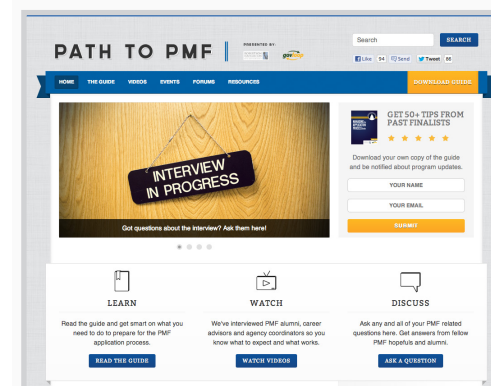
PATH TO PMF

PRESENTED BY:

Search

SEARCH

Like 94

Send

Tweet 68

HOME

THE GUIDE

VIDEOS

EVENTS

FORUMS

RESOURCES

DOWNLOAD GUIDE

INTERVIEW IN PROGRESS

Got questions about the interview? Ask them here!

GET 50+ TIPS FROM PAST FINALISTS

★ ★ ★ ★ ★

Download your own copy of the guide and be notified about program updates.

YOUR NAME

YOUR EMAIL

SUBMIT

LEARN

Read the guide and get smart on what you need to do to prepare for the PMF application process.

READ THE GUIDE

WATCH

We've interviewed PMF alumni, career advisors and agency coordinators so you know what to expect and what works.

WATCH VIDEOS

DISCUSS

Ask any and all of your PMF related questions here. Get answers from fellow PMF hopefuls and alumni.

ASK A QUESTION